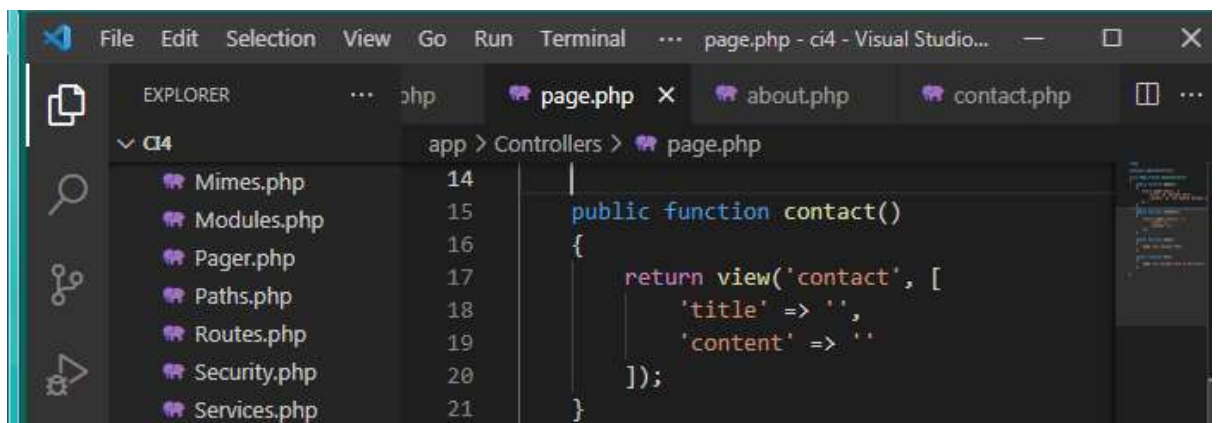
File Edit Selection View Go Run Terminal ··· page.php - ci4 - Visual Studio...

EXPLORER ···

ɔhp page.php × about.php contact.php

∨ CI4

Mimes.php
Modules.php
Pager.php
Paths.php
Routes.php
Security.php
Services.php

app > Controllers > page.php

14
15 public function contact()
16 {
17 return view('contact', [
18 'title' => '',
19 'content' => ''
20 ]);
21 }